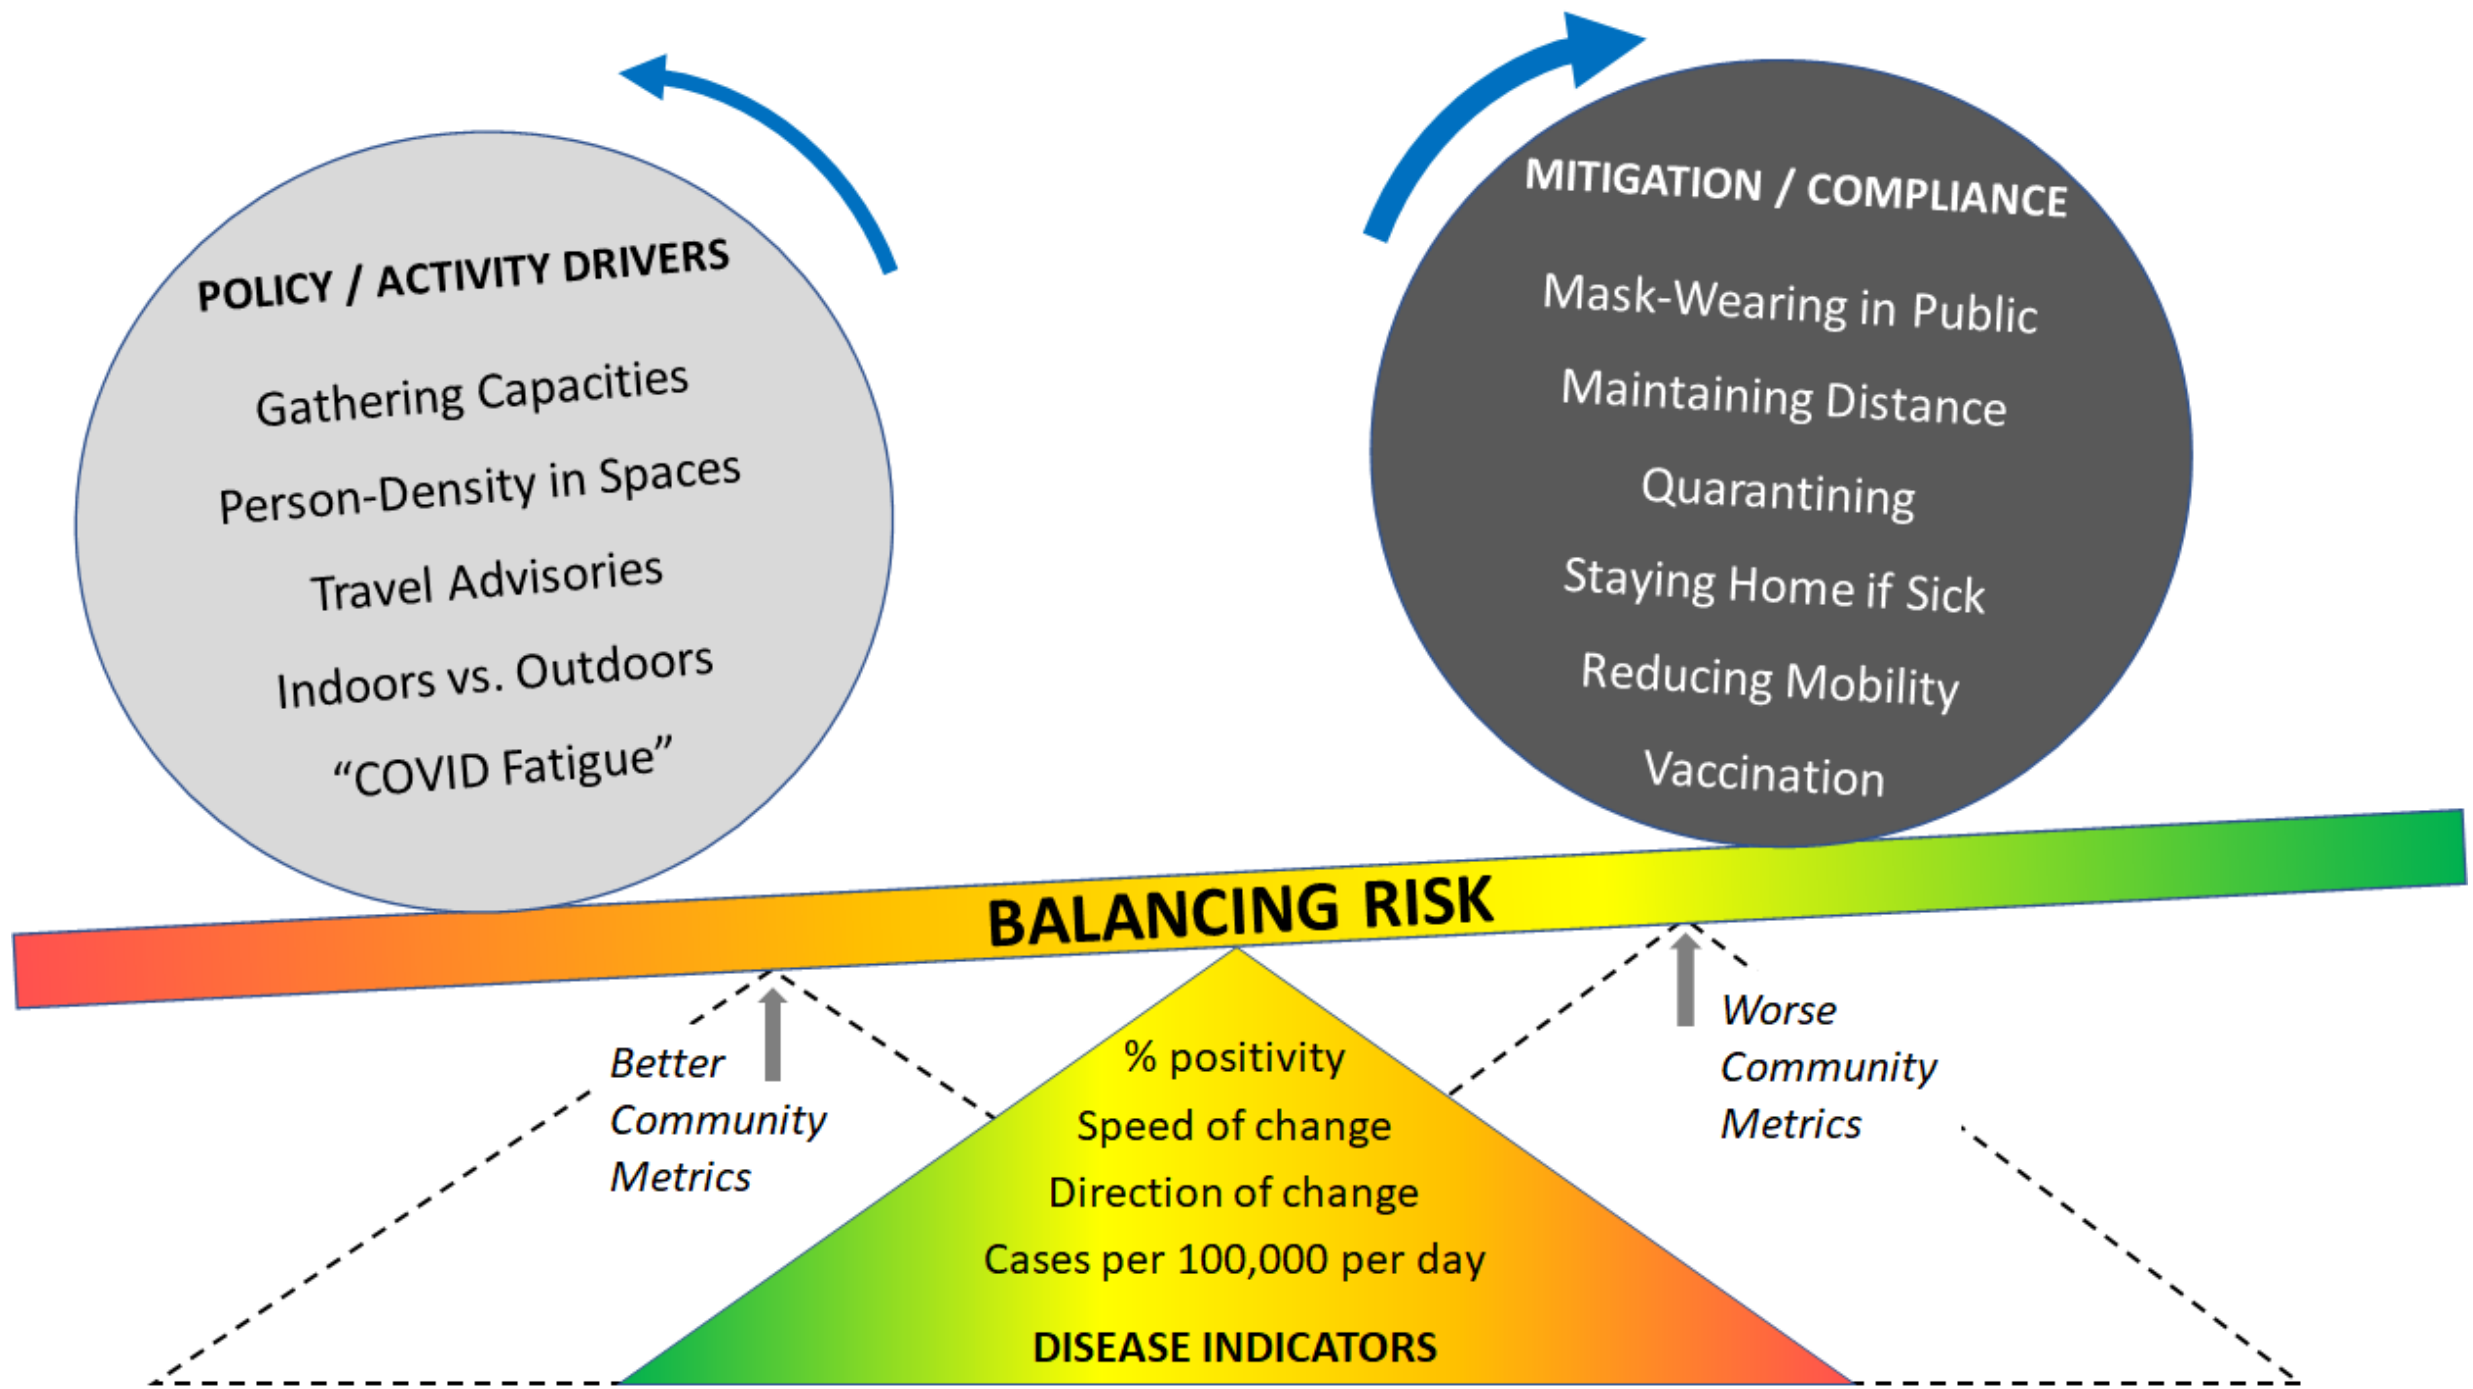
POLICY / ACTIVITY DRIVERS

Gathering Capacities

Person-Density in Spaces

Travel Advisories

Indoors vs. Outdoors

“COVID Fatigue”

MITIGATION / COMPLIANCE

Mask-Wearing in Public

Maintaining Distance

Quarantining

Staying Home if Sick

Reducing Mobility

Vaccination

BALANCING RISK

Better Community Metrics

% positivity

Speed of change

Direction of change

Cases per 100,000 per day

DISEASE INDICATORS

Worse Community Metrics